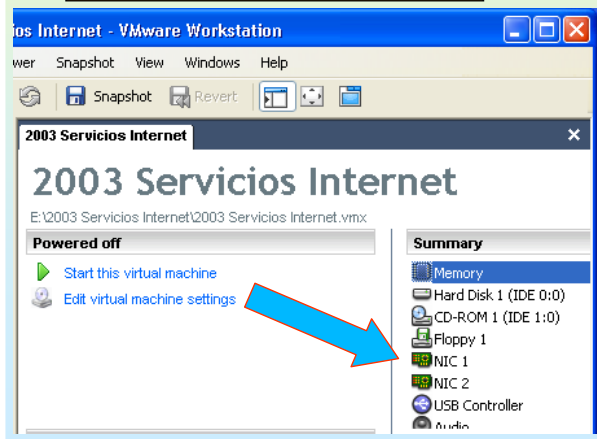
ios Internet - VMware Workstation

wer Snapshot View Windows Help

Snapshot Revert

2003 Servicios Internet

2003 Servicios Internet

E:\2003 Servicios Internet\2003 Servicios Internet.vmx

Powered off

Start this virtual machine

Edit virtual machine settings

Summary

Memory

Hard Disk 1 (IDE 0:0)

CD-ROM 1 (IDE 1:0)

Floppy 1

NIC 1

NIC 2

USB Controller

Audio